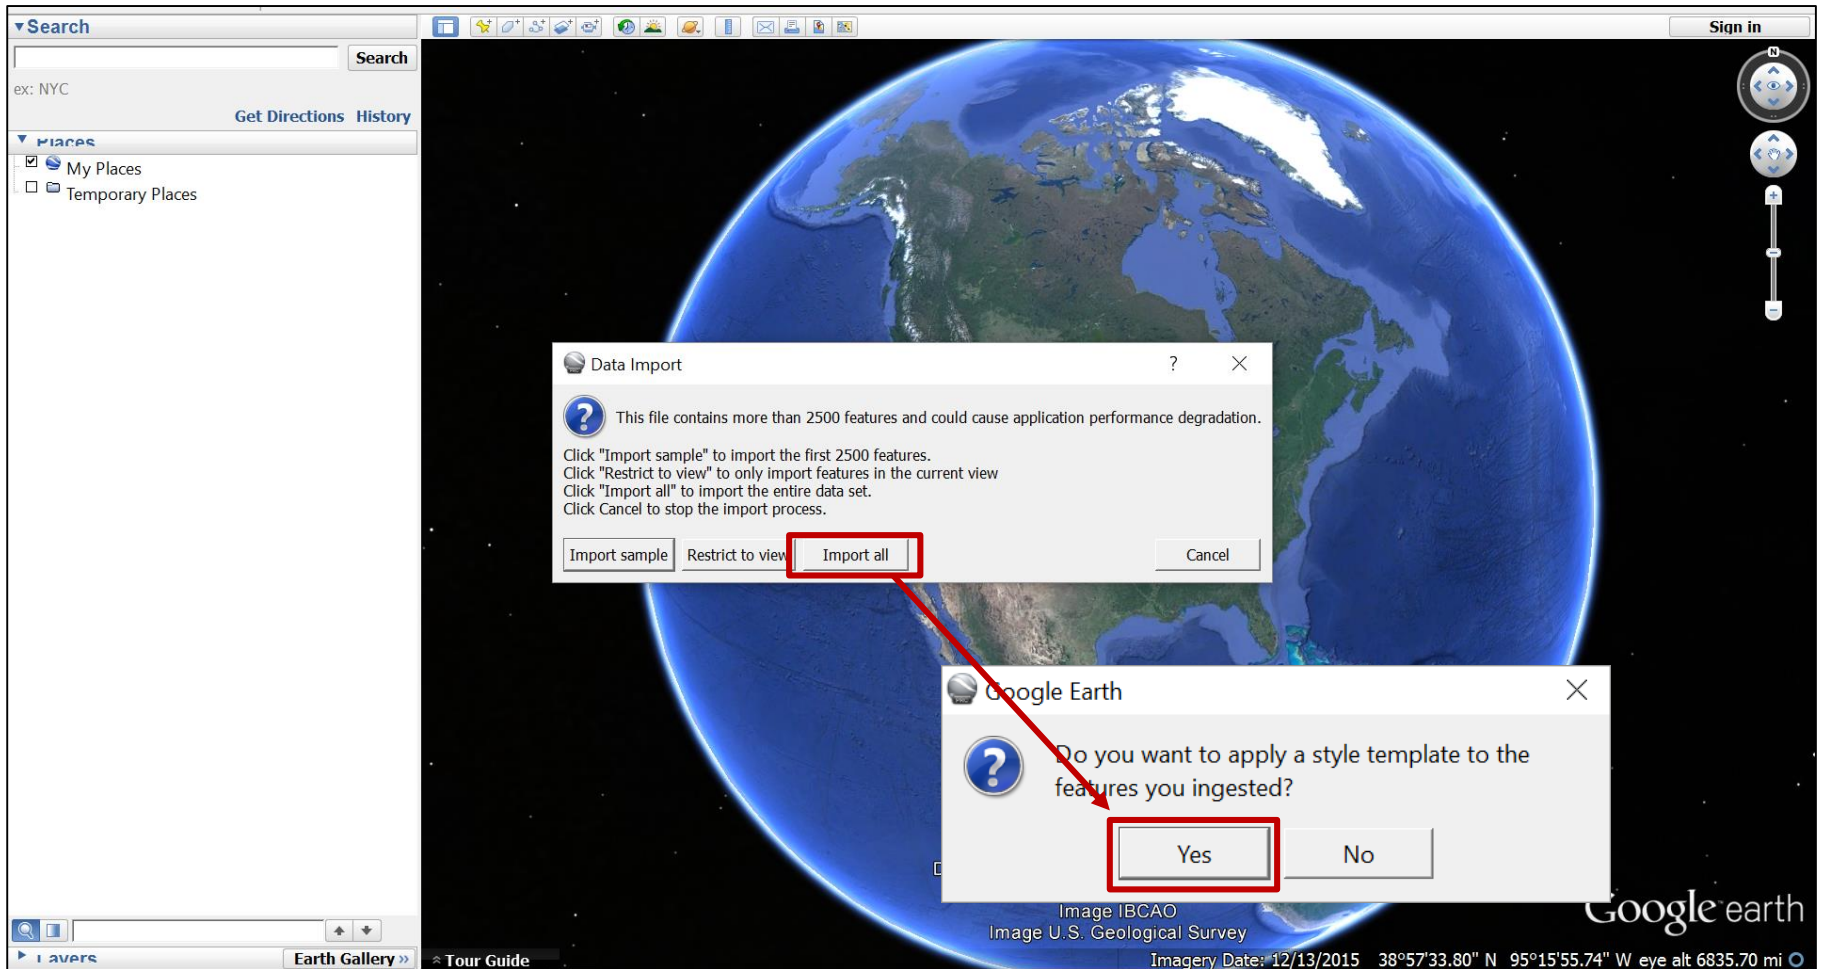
▾Search

Search

ex: NYC

Get Directions History

▾ Places

My Places

Temporary Places

Sign in

Data Import

?

This file contains more than 2500 features and could cause application performance degradation.

Click "Import sample" to import the first 2500 features.
Click "Restrict to view" to only import features in the current view
Click "Import all" to import the entire data set.
Click Cancel to stop the import process.

Import sample Restrict to view Import all Cancel

Google Earth

Do you want to apply a style template to the features you ingested?

Yes No

Google earth

Image IBCAO
Image U.S. Geological Survey

▸ Layers Earth Gallery »

Tour Guide

Imagery Date: 12/13/2015 38°57'33.80" N 95°15'55.74" W eye alt 6835.70 mi